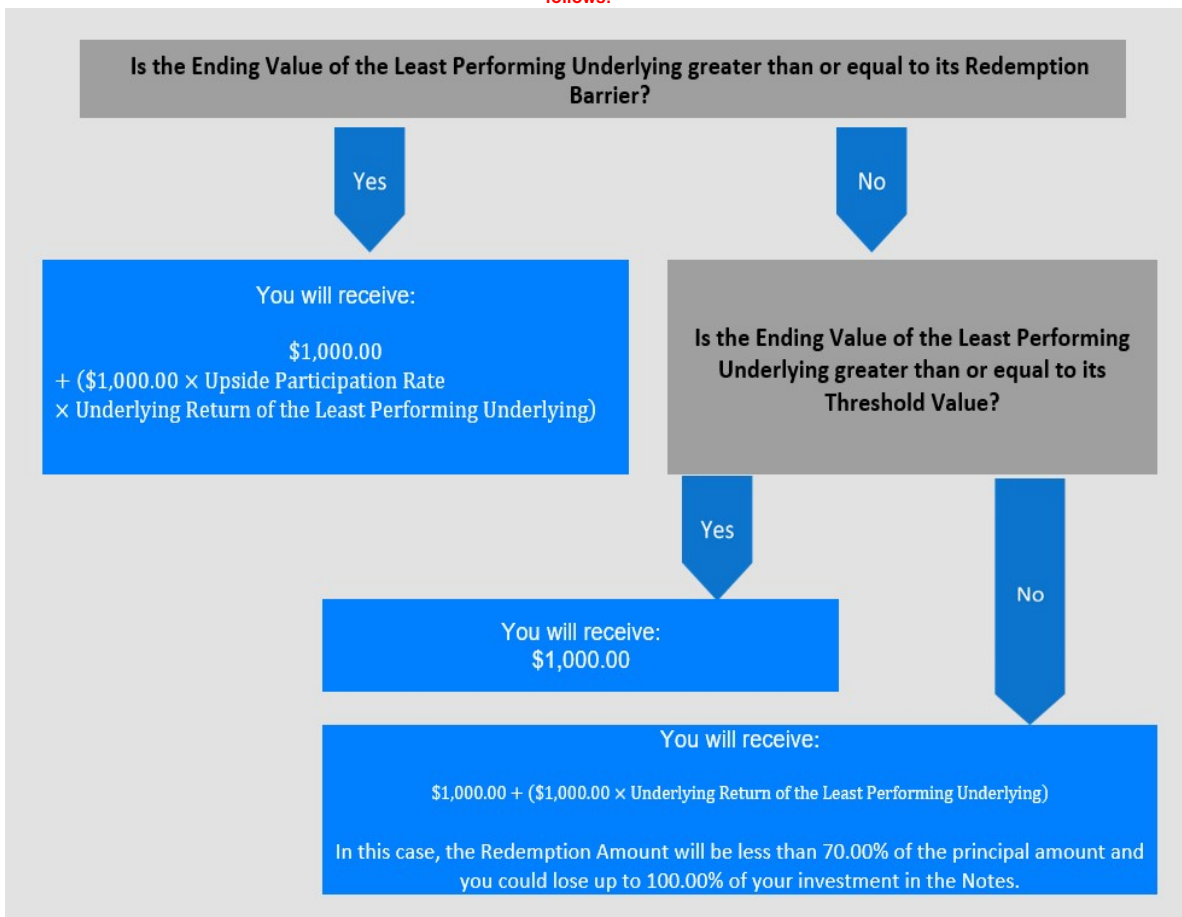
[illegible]

Is the Ending Value of the Least Performing Underlying greater than or equal to its Redemption Barrier?

Yes

No

You will receive:

\$1,000.00
+ (\$1,000.00 × Upside Participation Rate
× Underlying Return of the Least Performing Underlying)

Is the Ending Value of the Least Performing Underlying greater than or equal to its Threshold Value?

Yes

No

You will receive:
\$1,000.00

You will receive:

\$1,000.00 + (\$1,000.00 × Underlying Return of the Least Performing Underlying)

In this case, the Redemption Amount will be less than 70.00% of the principal amount and you could lose up to 100.00% of your investment in the Notes.